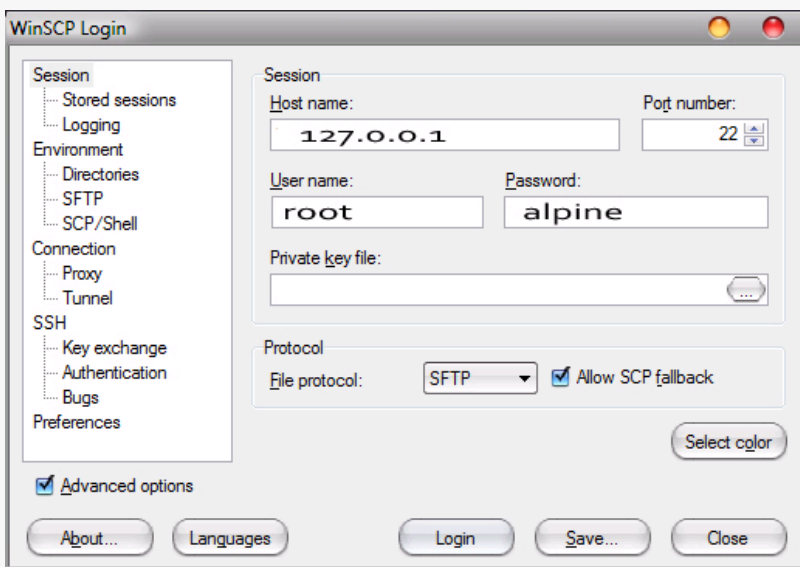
WinSCP Login

Session
Stored sessions
Logging
Environment
Directories
SFTP
SCP/Shell
Connection
Proxy
Tunnel
SSH
Key exchange
Authentication
Bugs
Preferences

Session
Host name:
127.0.0.1
Port number:
22
User name:
root
Password:
alpine
Private key file:
...

Protocol
File protocol:
SFTP
Allow SCP fallback

Select color

Advanced options

About...
Languages
Login
Save...
Close